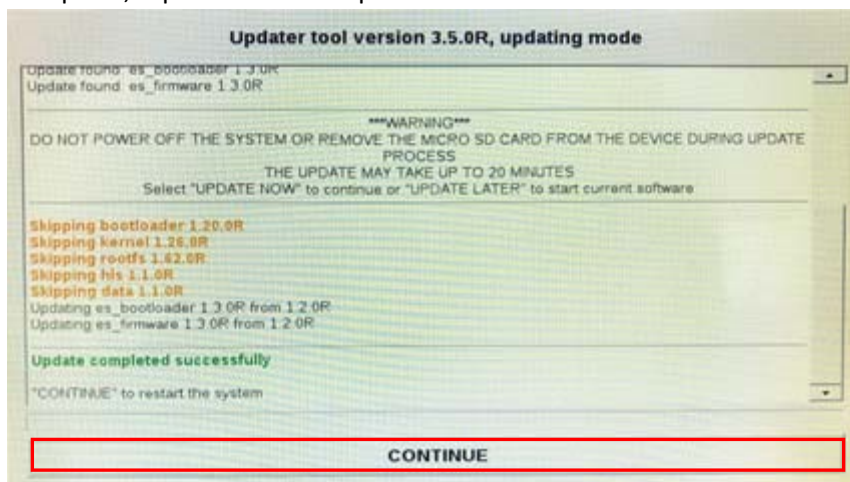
Updater tool version 3.5.0R, updating mode

Update found: es_bootloader 1.3.0R
Update found: es_firmware 1.3.0R

***WARNING***
DO NOT POWER OFF THE SYSTEM OR REMOVE THE MICRO SD CARD FROM THE DEVICE DURING UPDATE PROCESS
THE UPDATE MAY TAKE UP TO 20 MINUTES
Select "UPDATE NOW" to continue or "UPDATE LATER" to start current software

Skipping bootloader 1.20.0R
Skipping kernel 1.26.0R
Skipping rootfs 1.62.0R
Skipping hls 1.1.0R
Skipping data 1.1.0R
Updating es_bootloader 1.3.0R from 1.2.0R
Updating es_firmware 1.3.0R from 1.2.0R

Update completed successfully

"CONTINUE" to restart the system

CONTINUE